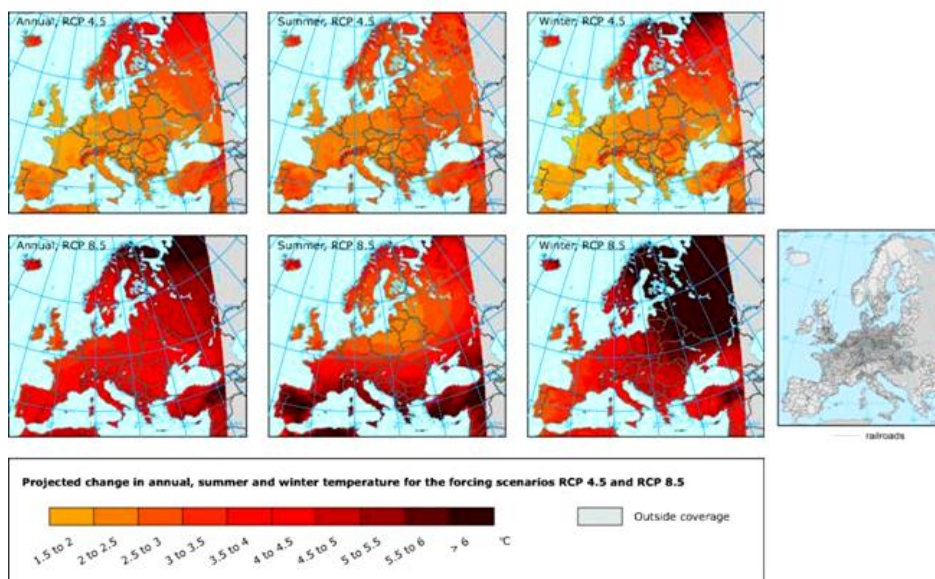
Annual, RCP 4.5

Summer, RCP 4.5

Winter, RCP 4.5

Annual, RCP 8.5

Summer, RCP 8.5

Winter, RCP 8.5

railroads

Projected change in annual, summer and winter temperature for the forcing scenarios RCP 4.5 and RCP 8.5

1.5 to 2
2 to 2.5
2.5 to 3
3 to 3.5
3.5 to 4
4 to 4.5
4.5 to 5
5 to 5.5
5.5 to 6
> 6
°C

Outside coverage